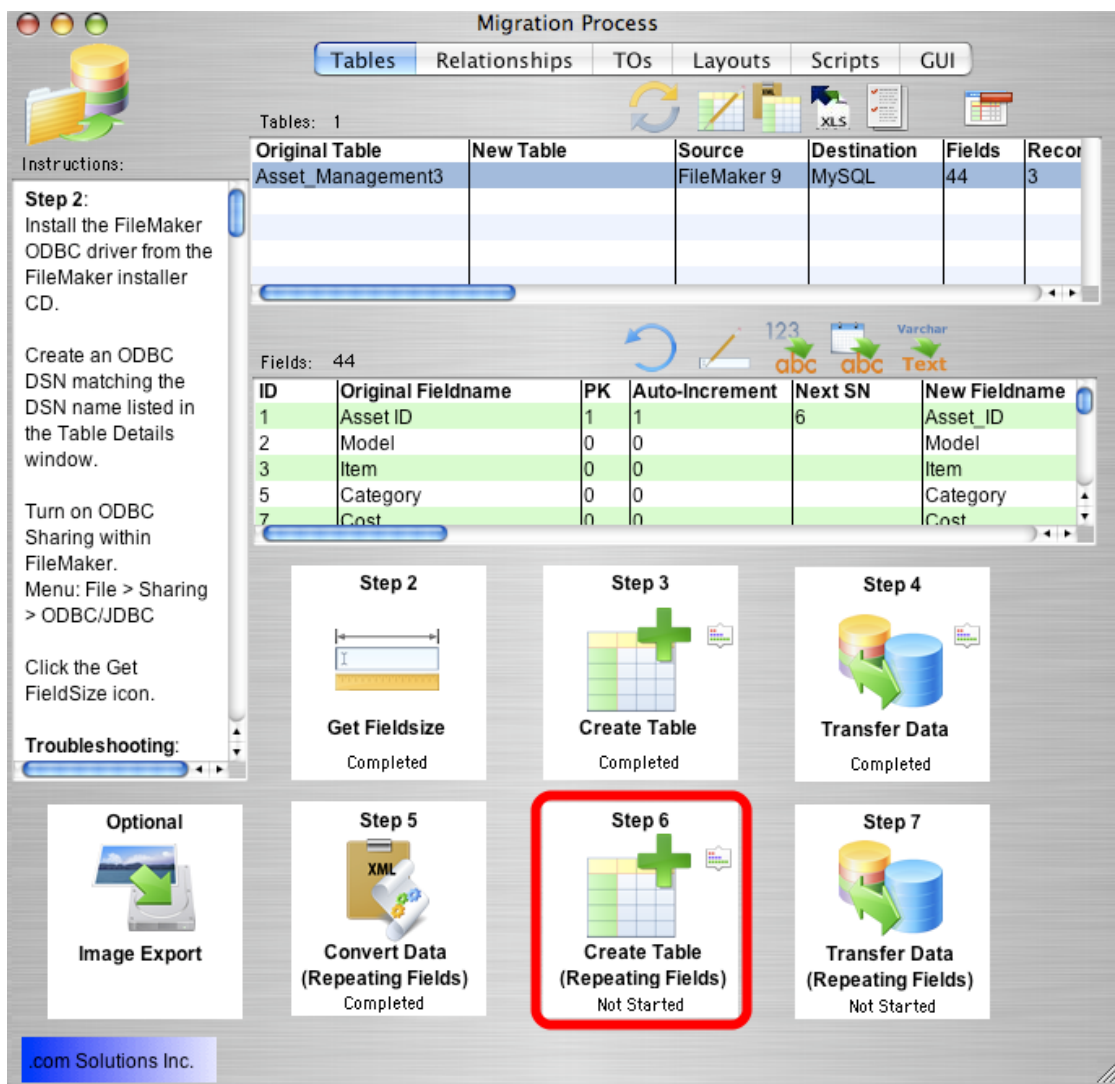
Migration Process

Tables | Relationships | TOs | Layouts | Scripts | GUI

Instructions:

**Step 2**:
Install the FileMaker ODBC driver from the FileMaker installer CD.

Create an ODBC DSN matching the DSN name listed in the Table Details window.

Turn on ODBC Sharing within FileMaker.
Menu: File > Sharing > ODBC/JDBC

Click the Get FieldSize icon.

**Troubleshooting**:

Tables: 1

XLS

| Original Table | New Table | Source | Destination | Fields | Recor |
|---|---|---|---|---|---|
| Asset_Management3 | | FileMaker 9 | MySQL | 44 | 3 |

Fields: 44

123 abc abc Varchar Text

| ID | Original Fieldname | PK | Auto-Increment | Next SN | New Fieldname |
|---|---|---|---|---|---|
| 1 | Asset ID | 1 | 1 | 6 | Asset_ID |
| 2 | Model | 0 | 0 | | Model |
| 3 | Item | 0 | 0 | | Item |
| 5 | Category | 0 | 0 | | Category |
| 7 | Cost | 0 | 0 | | Cost |

Step 2
Get Fieldsize
Completed

Step 3
Create Table
Completed

Step 4
Transfer Data
Completed

Optional
Image Export

Step 5
XML
Convert Data (Repeating Fields)
Completed

Step 6
Create Table (Repeating Fields)
Not Started

Step 7
Transfer Data (Repeating Fields)
Not Started

.com Solutions Inc.